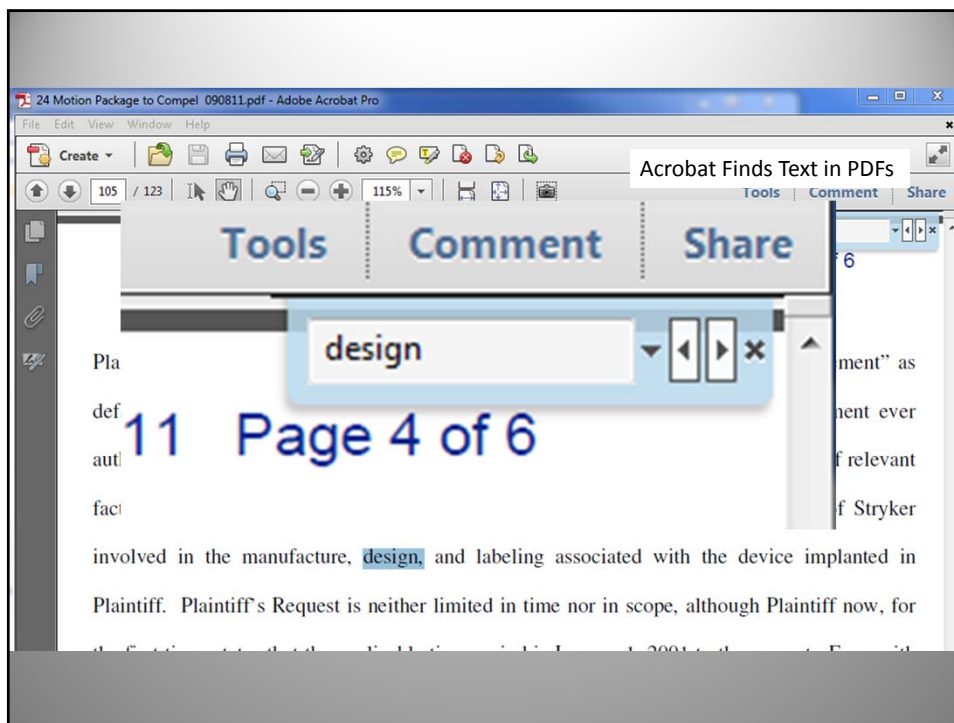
24 Motion Package to Compel 090811.pdf - Adobe Acrobat Pro

File Edit View Window Help

Create

105 / 123

115%

Acrobat Finds Text in PDFs

Tools | Comment | Share

Tools Comment Share

6

design

11 Page 4 of 6

Pla ment" as

def ment ever

aut f relevant

fac f Stryker

involved in the manufacture, design, and labeling associated with the device implanted in Plaintiff. Plaintiff's Request is neither limited in time nor in scope, although Plaintiff now, for

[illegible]